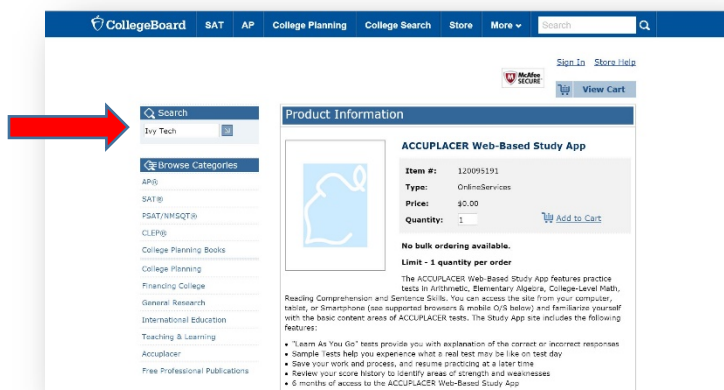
CollegeBoard SAT AP College Planning College Search Store More Search

Sign In Store Help

McAfee SECURE

View Cart

Search

Ivy Tech

Browse Categories

AP®

SAT®

PSAT/NMSQT®

CLEP®

College Planning Books

College Planning

Financing College

General Research

International Education

Teaching & Learning

Accuplacer

Free Professional Publications

Product Information

ACCUPLACER Web-Based Study App

| | |
|---|---|
| Item #: | 120095191 |
| Type: | OnlineServices |
| Price: | $0.00 |
| Quantity: | 1 |

Add to Cart

No bulk ordering available.

Limit - 1 quantity per order

The ACCUPLACER Web-Based Study App features practice tests in Arithmetic, Elementary Algebra, College-Level Math, Reading Comprehension and Sentence Skills. You can access the site from your computer, tablet, or Smartphone (see supported browsers & mobile O/S below) and familiarize yourself with the basic content areas of ACCUPLACER tests. The Study App site includes the following features:

• "Learn As You Go" tests provide you with explanation of the correct or incorrect responses
• Sample Tests help you experience what a real test may be like on test day
• Save your work and process, and resume practicing at a later time
• Review your score history to identify areas of strength and weaknesses
• 6 months of access to the ACCUPLACER Web-Based Study App